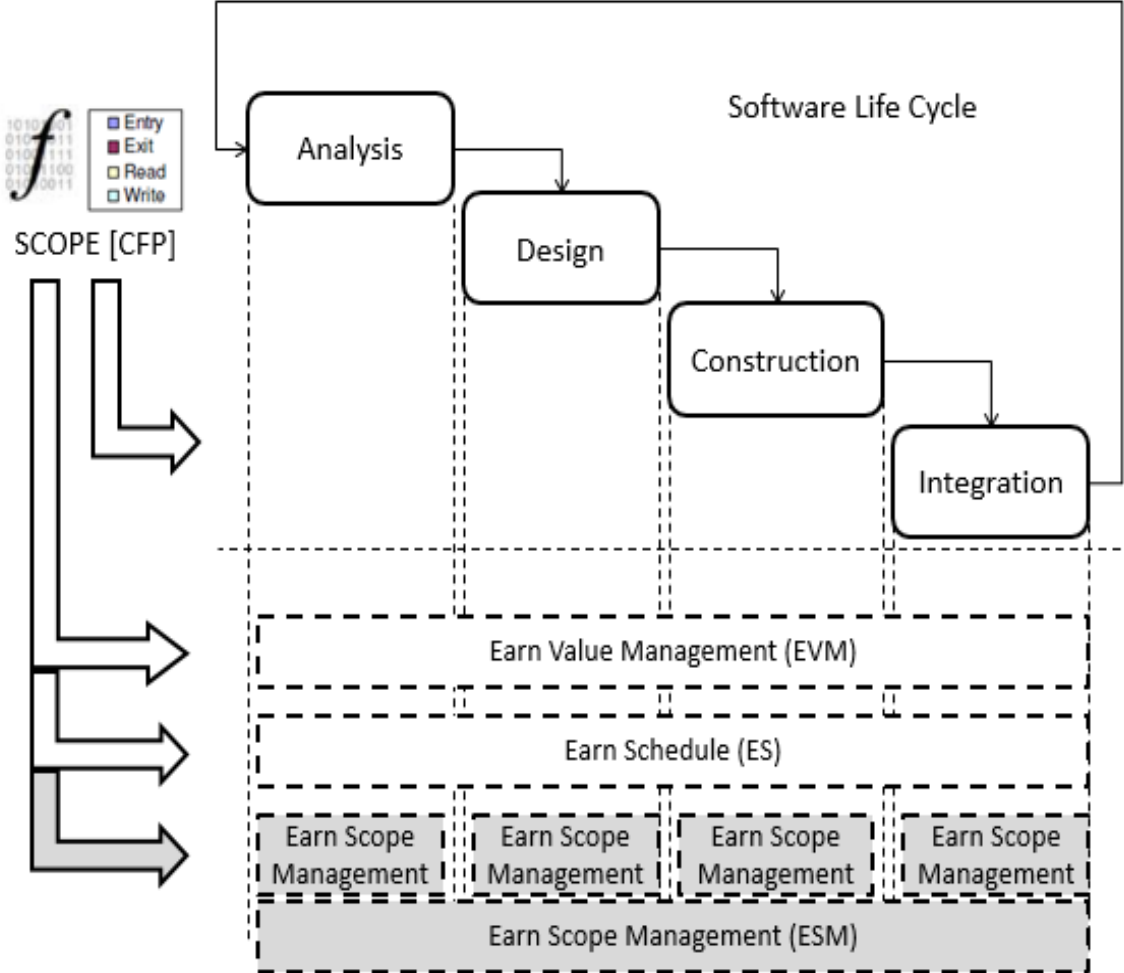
Entry
Exit
Read
Write

SCOPE [CFP]

Software Life Cycle

Analysis

Design

Construction

Integration

Earn Value Management (EVM)

Earn Schedule (ES)

Earn Scope Management

Earn Scope Management

Earn Scope Management

Earn Scope Management

Earn Scope Management (ESM)